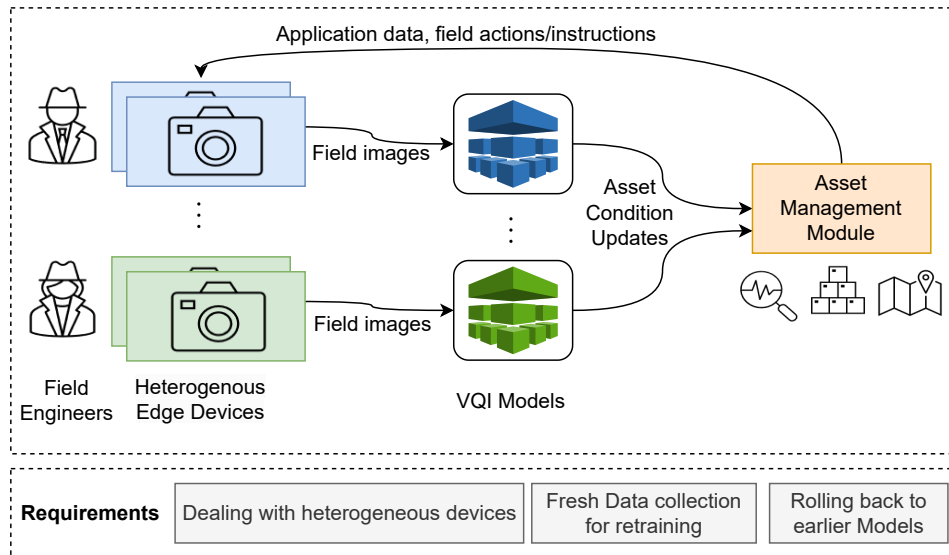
Application data, field actions/instructions

Field images

Field images

Asset Condition Updates

Asset Management Module

Field Engineers

Heterogenous Edge Devices

VQI Models

Requirements

Dealing with heterogeneous devices

Fresh Data collection for retraining

Rolling back to earlier Models